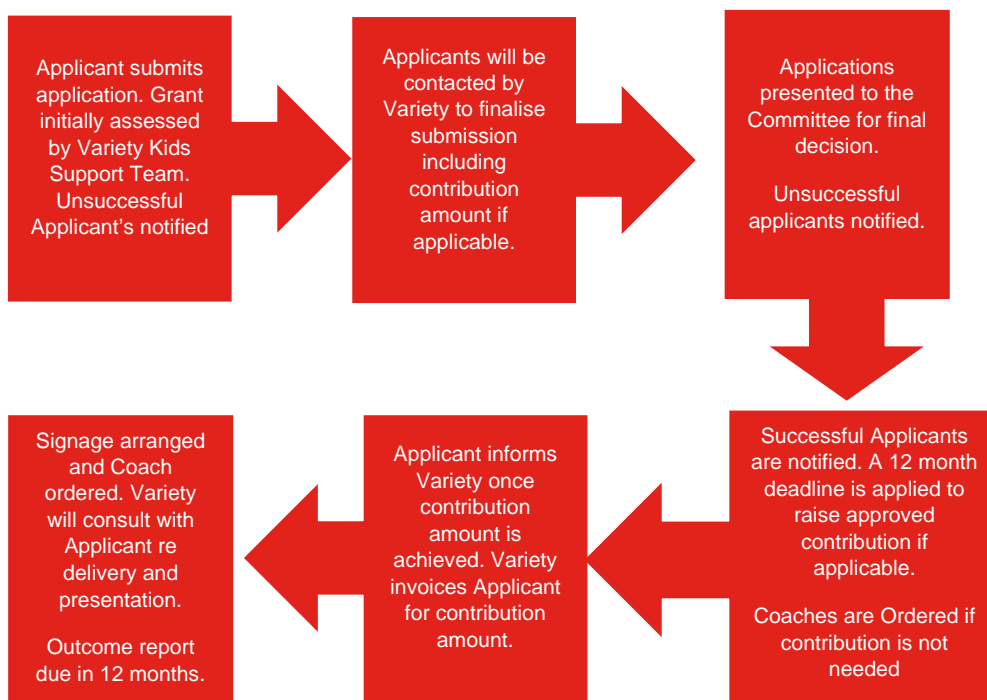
Applicant submits application. Grant initially assessed by Variety Kids Support Team. Unsuccessful Applicant’s notified

Applicants will be contacted by Variety to finalise submission including contribution amount if applicable.

Applications presented to the Committee for final decision.

Unsuccessful applicants notified.

Successful Applicants are notified. A 12 month deadline is applied to raise approved contribution if applicable.

Coaches are Ordered if contribution is not needed

Applicant informs Variety once contribution amount is achieved. Variety invoices Applicant for contribution amount.

Signage arranged and Coach ordered. Variety will consult with Applicant re delivery and presentation.

Outcome report due in 12 months.